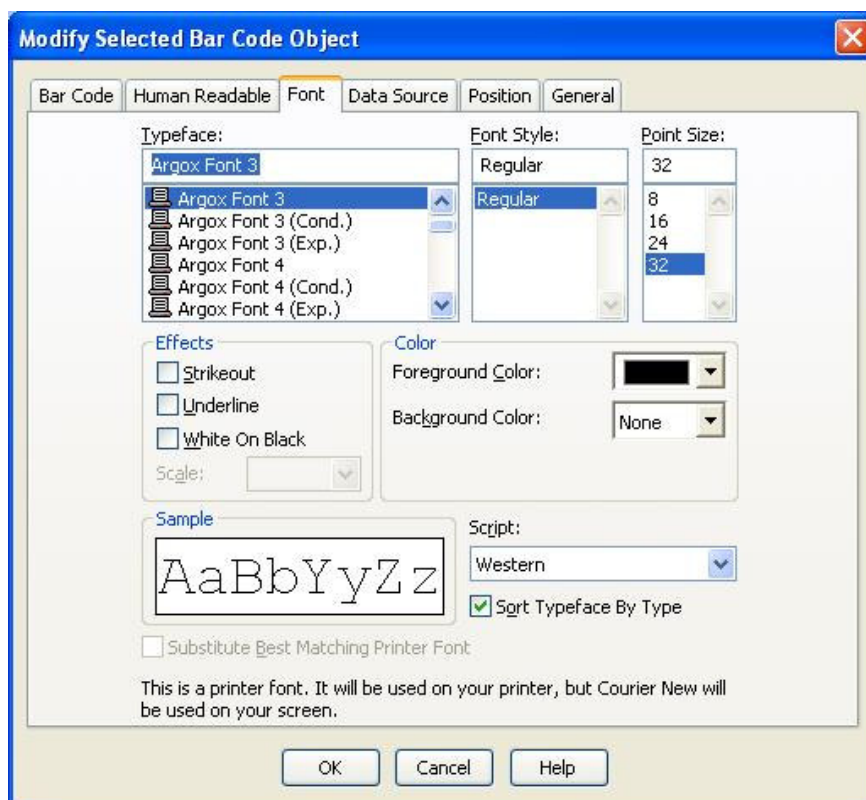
Modify Selected Bar Code Object

Bar Code | Human Readable | Font | Data Source | Position | General

Typeface:
Argox Font 3
Argox Font 3
Argox Font 3 (Cond.)
Argox Font 3 (Exp.)
Argox Font 4
Argox Font 4 (Cond.)
Argox Font 4 (Exp.)

Font Style:
Regular
Regular

Point Size:
32
8
16
24
32

Effects
Strikeout
Underline
White On Black
Scale:

Color
Foreground Color:
Background Color: None

Sample
AaBbYyZz

Script:
Western
Sort Typeface By Type

Substitute Best Matching Printer Font

This is a printer font. It will be used on your printer, but Courier New will be used on your screen.

OK | Cancel | Help